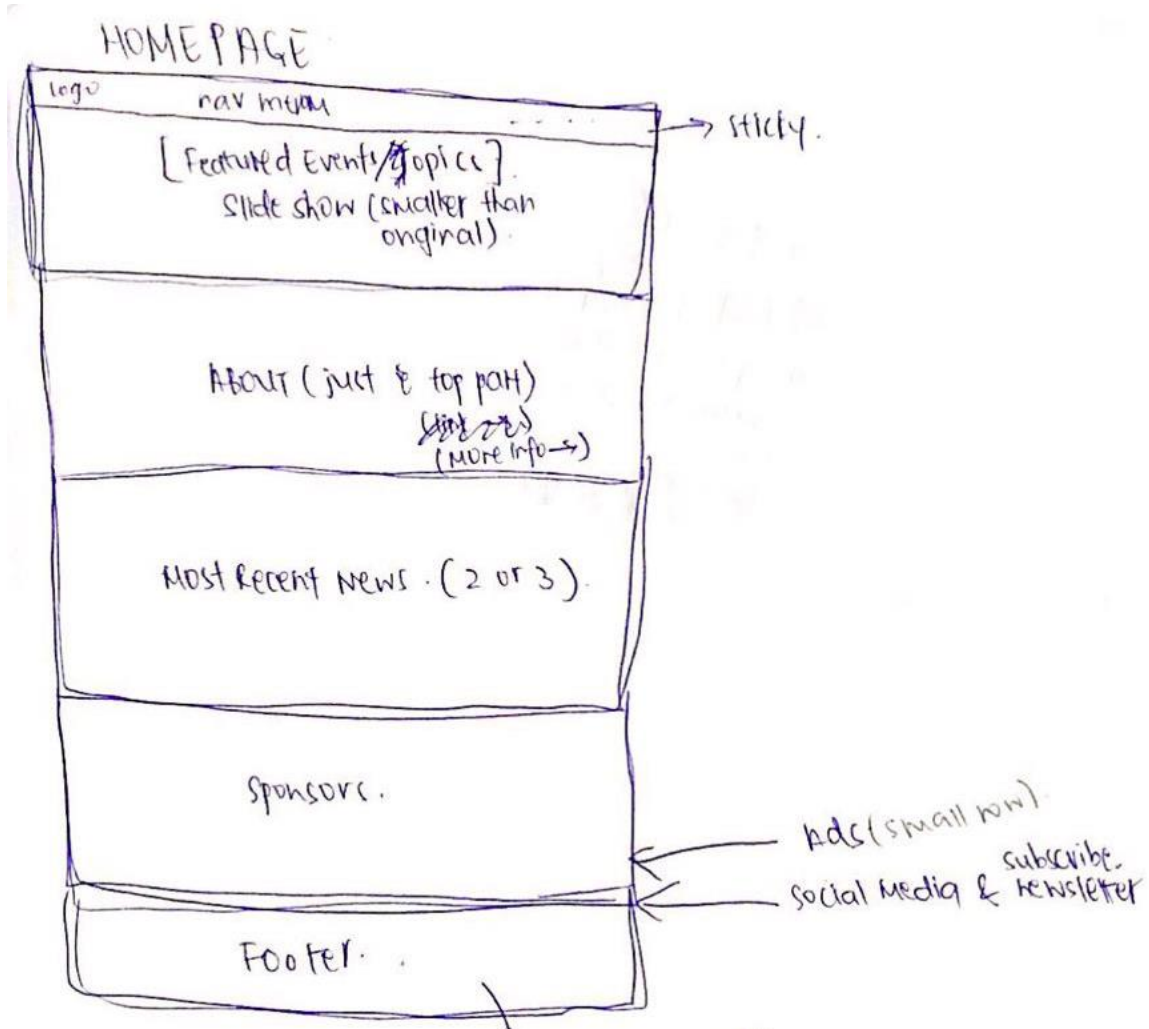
HOMEPAGE

logo nav menu . . . .

→ sticky.

[Featured Events/Topics].
Slide show (smaller than orginal).

ABOUT (just & top part)
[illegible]
(More Info →)

Most Recent News. (2 or 3).

Sponsors.

Ads (small row)

subscribe.
Social Media & newsletter

Footer.